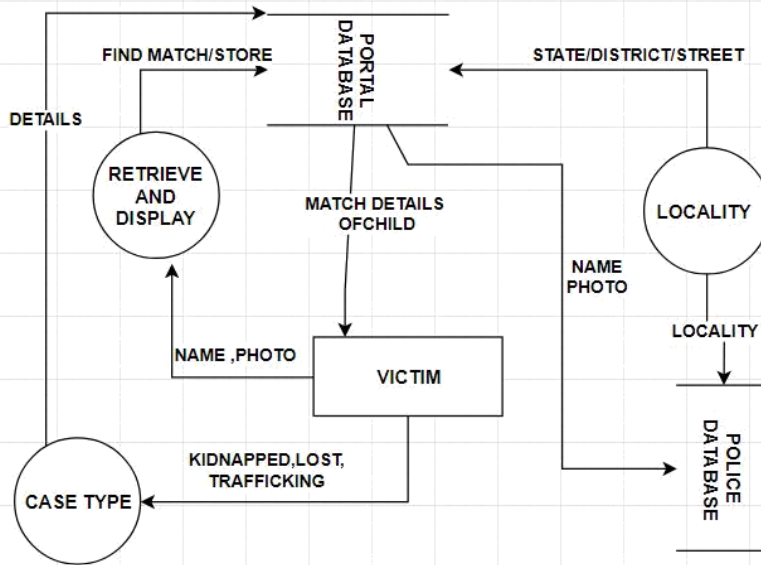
FIND MATCH/STORE

PORTAL DATABASE

STATE/DISTRICT/STREET

DETAILS

RETRIEVE AND DISPLAY

MATCH DETAILS OFCHILD

LOCALITY

NAME PHOTO

LOCALITY

NAME ,PHOTO

VICTIM

POLICE DATABASE

KIDNAPPED,LOST, TRAFFICKING

CASE TYPE